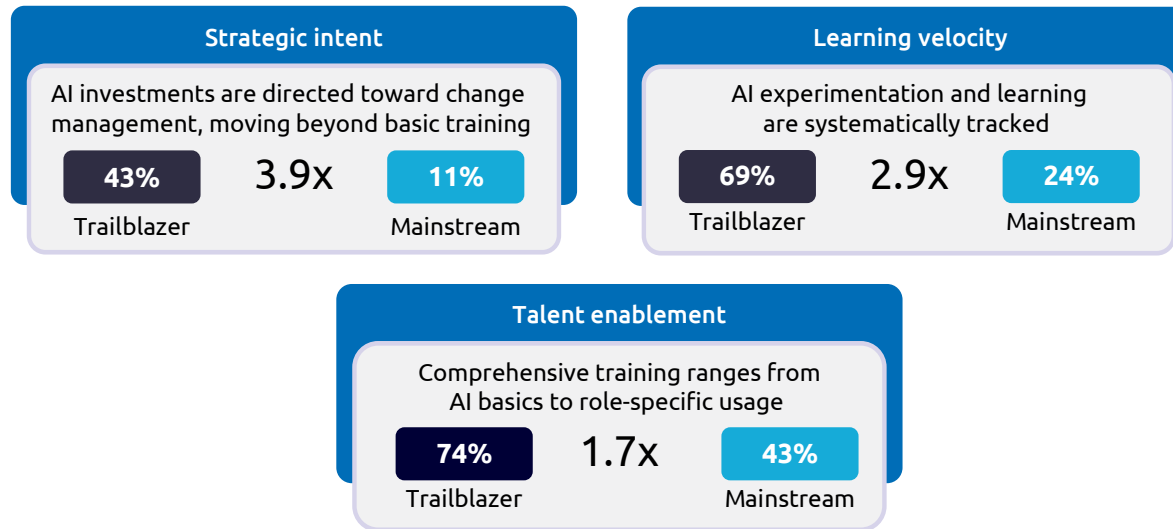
Strategic intent

AI investments are directed toward change management, moving beyond basic training

43%

3.9x

11%

Trailblazer

Mainstream

Learning velocity

AI experimentation and learning are systematically tracked

69%

2.9x

24%

Trailblazer

Mainstream

Talent enablement

Comprehensive training ranges from AI basics to role-specific usage

74%

1.7x

43%

Trailblazer

Mainstream